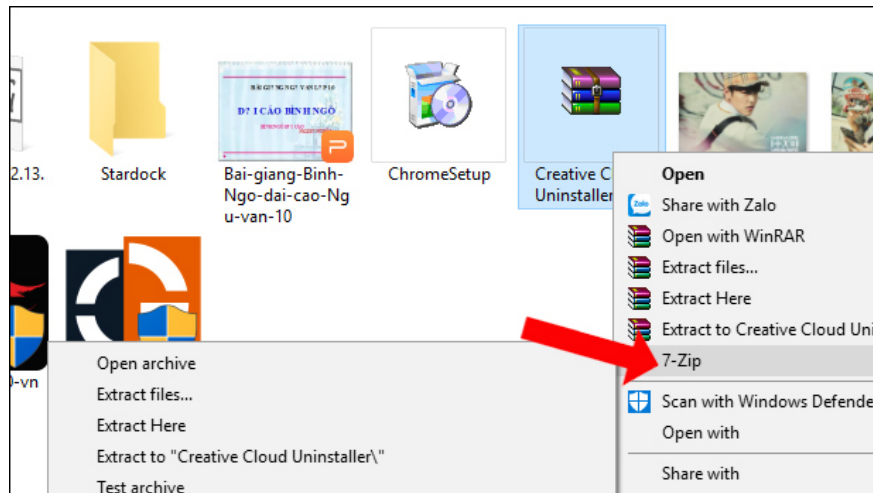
2.13.

Stardock

Bai-giang-Binh-Ngo-dai-cao-Ngu-van-10

ChromeSetup

Creative C Uninstaller

Open
Share with Zalo
Open with WinRAR
Extract files...
Extract Here
Extract to Creative Cloud Uni
7-Zip
Scan with Windows Defende
Open with
Share with

-vn

Open archive
Extract files...
Extract Here
Extract to "Creative Cloud Uninstaller\"
Test archive